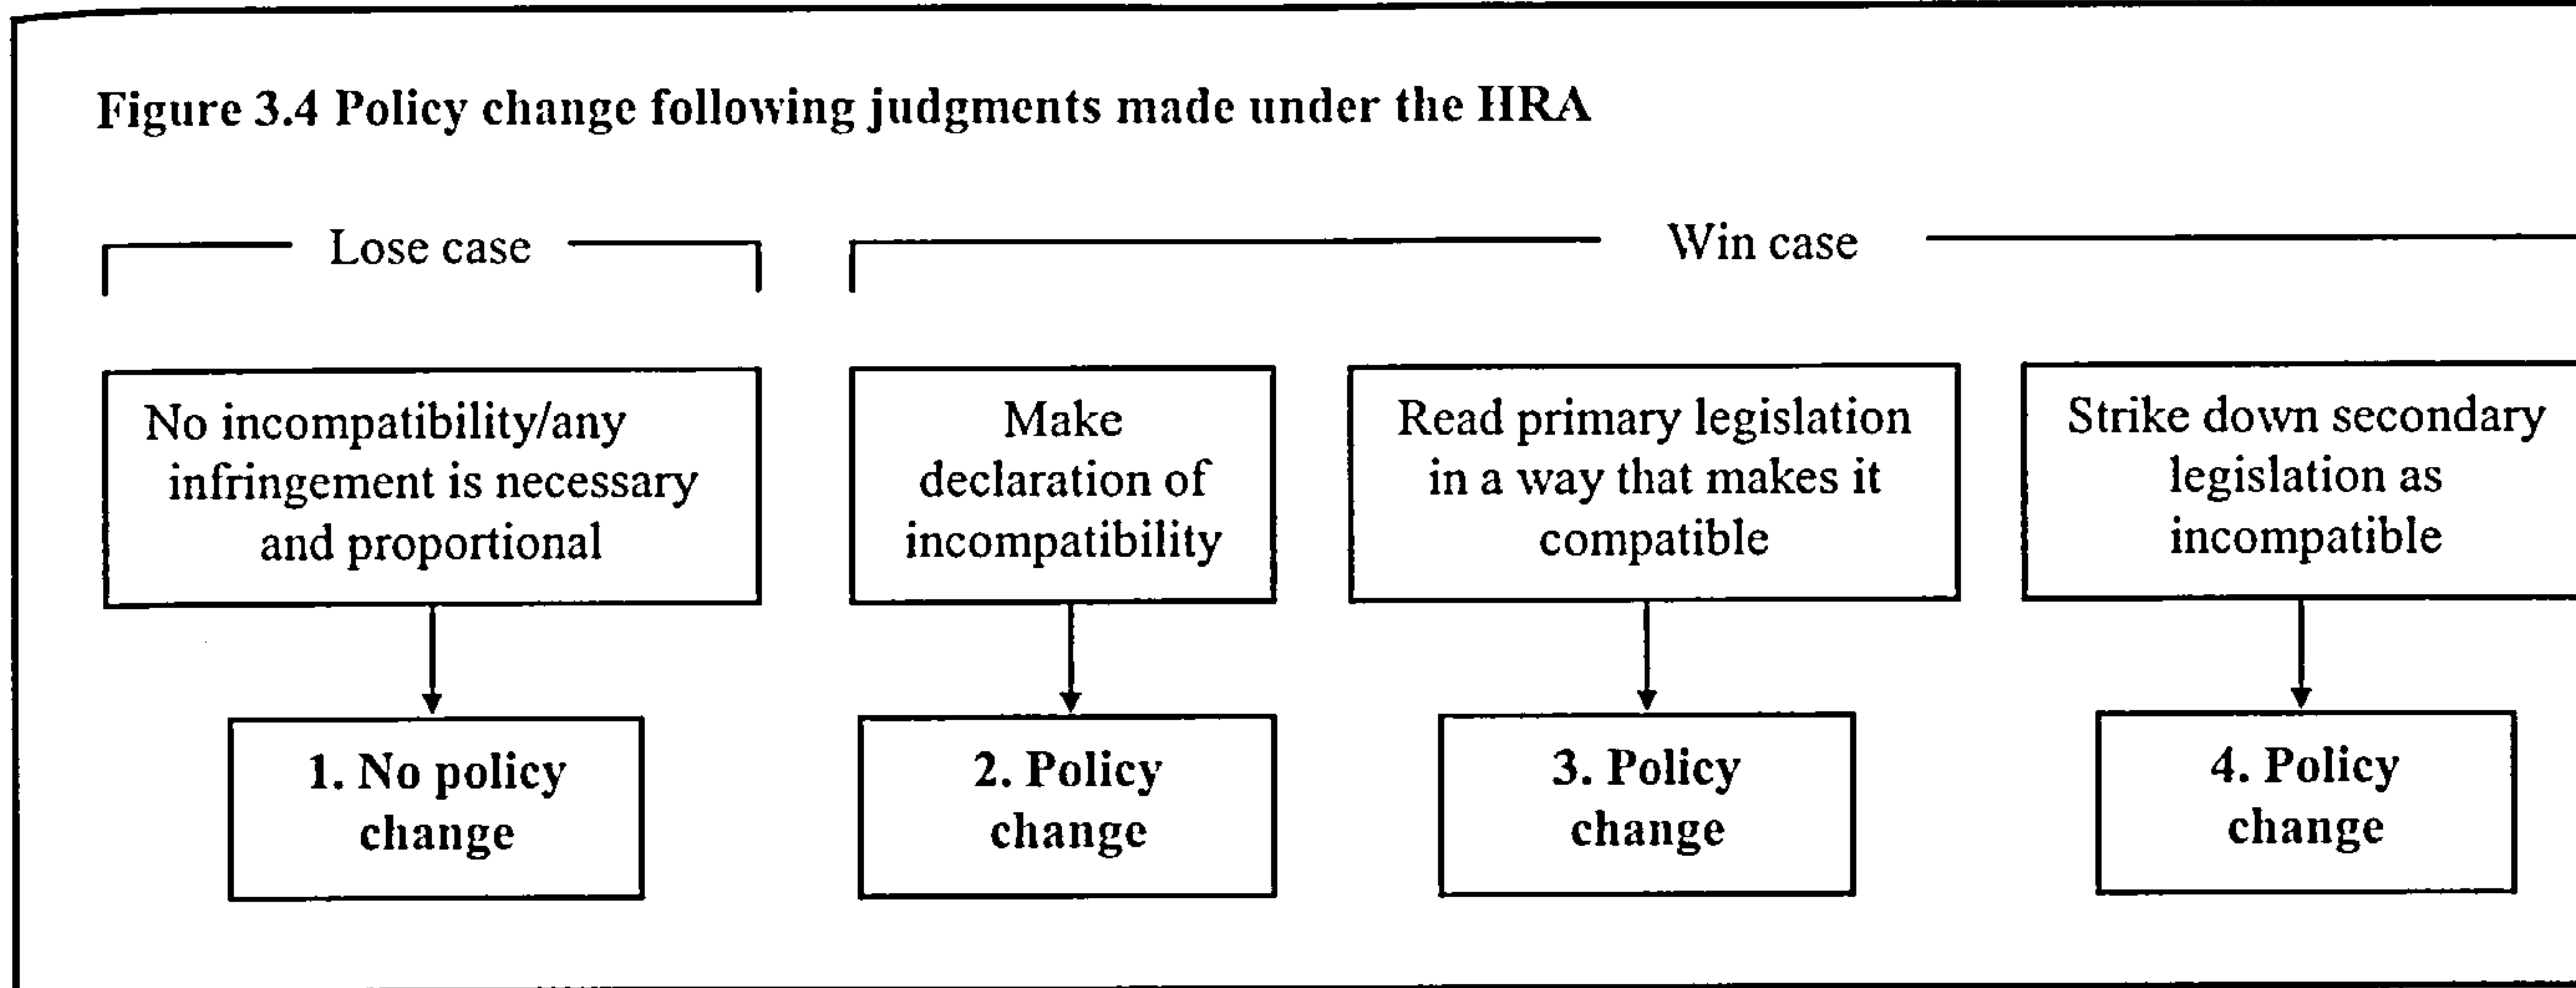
Figure 3.4 Policy change following judgments made under the HRA

Lose case

Win case

No incompatibility/any infringement is necessary and proportional

1. No policy change

Make declaration of incompatibility

2. Policy change

Read primary legislation in a way that makes it compatible

3. Policy change

Strike down secondary legislation as incompatible

4. Policy change